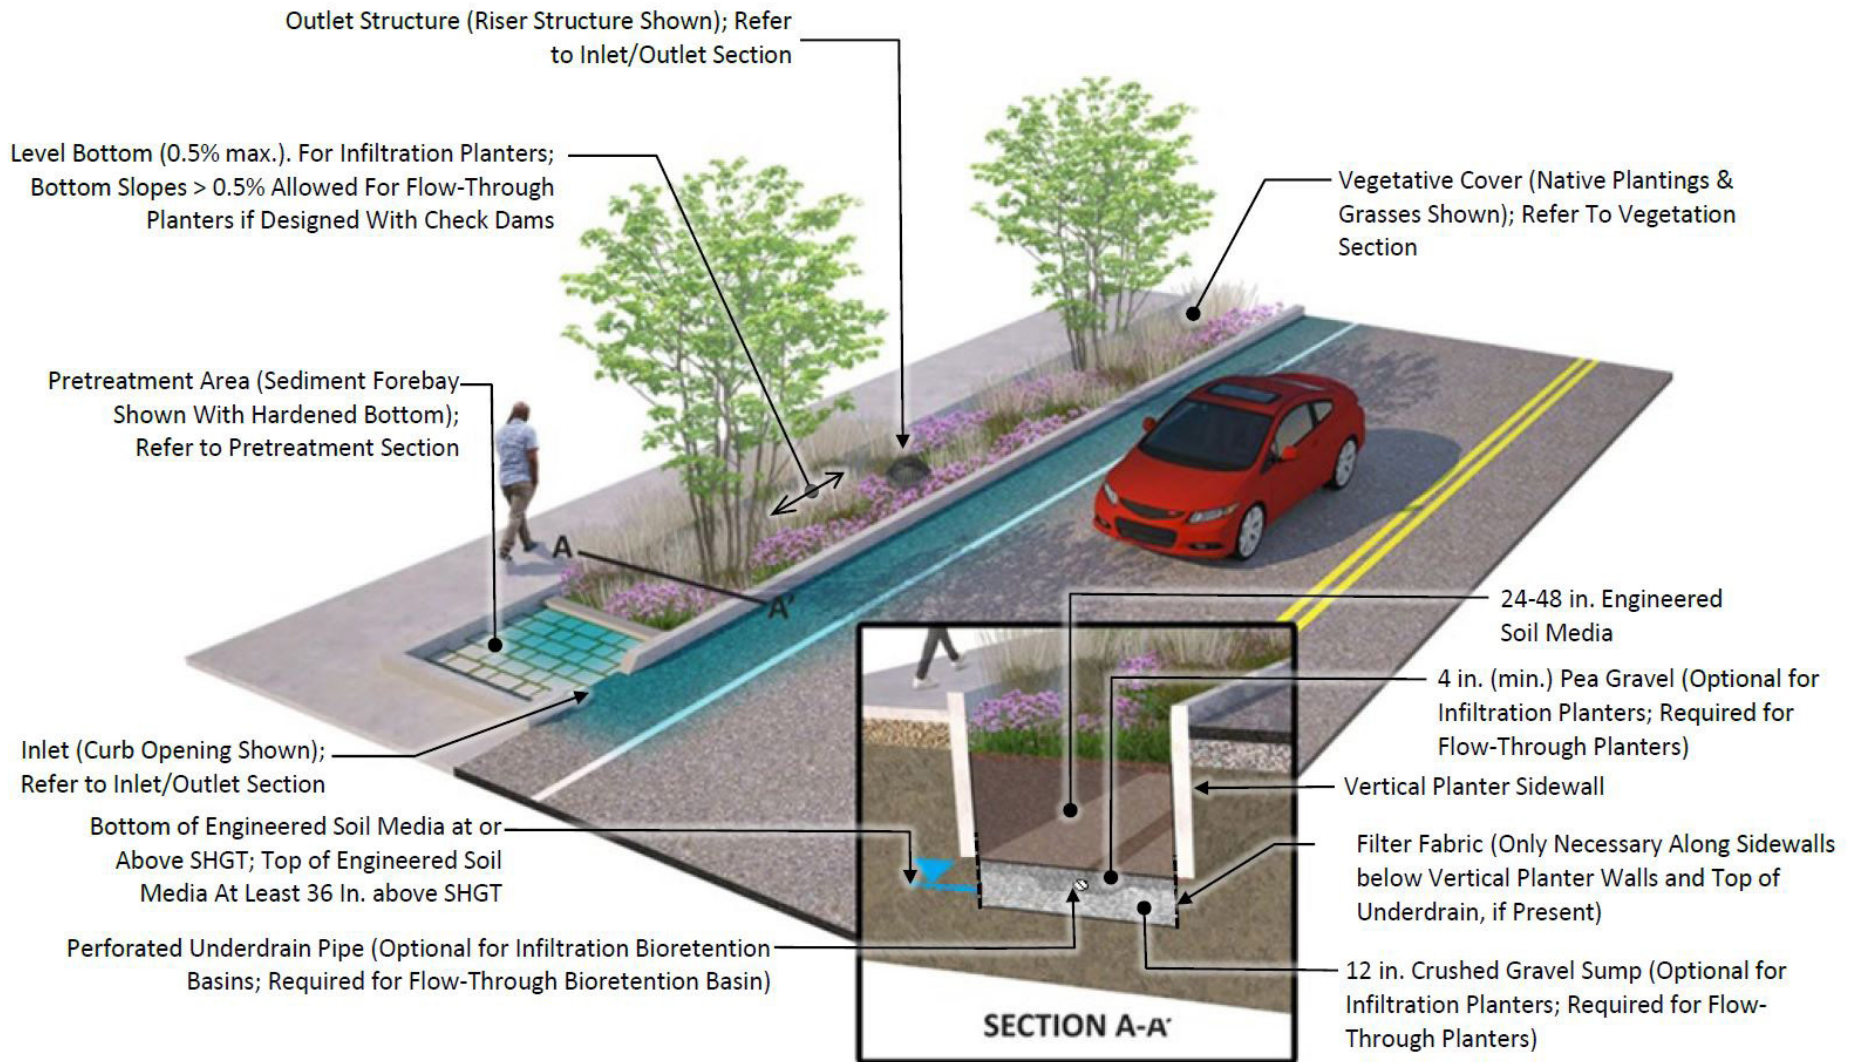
Outlet Structure (Riser Structure Shown); Refer to Inlet/Outlet Section

Level Bottom (0.5% max.). For Infiltration Planters; Bottom Slopes > 0.5% Allowed For Flow-Through Planters if Designed With Check Dams

Vegetative Cover (Native Plantings & Grasses Shown); Refer To Vegetation Section

Pretreatment Area (Sediment Forebay Shown With Hardened Bottom); Refer to Pretreatment Section

A

A'

24-48 in. Engineered Soil Media

4 in. (min.) Pea Gravel (Optional for Infiltration Planters; Required for Flow-Through Planters)

Inlet (Curb Opening Shown); Refer to Inlet/Outlet Section

Vertical Planter Sidewall

Bottom of Engineered Soil Media at or Above SHGT; Top of Engineered Soil Media At Least 36 In. above SHGT

Filter Fabric (Only Necessary Along Sidewalls below Vertical Planter Walls and Top of Underdrain, if Present)

Perforated Underdrain Pipe (Optional for Infiltration Bioretention Basins; Required for Flow-Through Bioretention Basin)

12 in. Crushed Gravel Sump (Optional for Infiltration Planters; Required for Flow-Through Planters)

SECTION A-A'